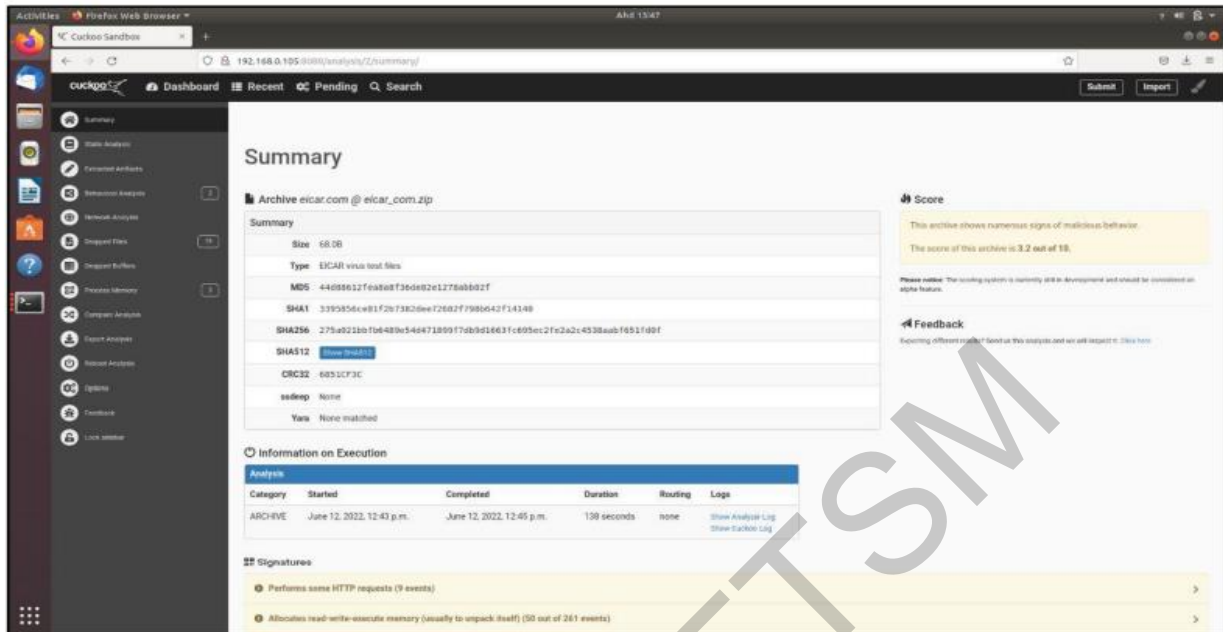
Activities Firefox Web Browser Ahd 13:47

Cuckoo Sandbox

192.168.0.105:8080/analysis/2/summary/

cuckoo Dashboard Recent Pending Search Submit Import

Summary
Static Analysis
Extracted Artifacts
Behavioral Analysis 2
Network Analysis
Dropped Files 19
Dropped Buffers
Process Memory 3
Compare Analysis
Export Analysis
Reboot Analysis
Options
Feedback
Lock sidebar

Summary

Archive eicar.com @ eicar_com.zip

Summary

| | |
|---|---|
| Size | 68.0B |
| Type | EICAR virus test files |
| MD5 | 44d88612fea8a8f36de82e1278abb02f |
| SHA1 | 3395856ce81f2b7382dee72602f798b642f14140 |
| SHA256 | 275a021bbfb6489e54d471899f7db9d1663fc695ec2fe2a2c4538aabf651fd0f |
| SHA512 | Show SHA512 |
| CRC32 | 6851CF3C |
| ssdeep | None |
| Yara | None matched |

Score

This archive shows numerous signs of malicious behavior.

The score of this archive is 3.2 out of 10.

Please notice: The scoring system is currently still in development and should be considered an alpha feature.

Feedback

Expecting different results? Send us this analysis and we will inspect it. Click here

Information on Execution

Analysis

| Category | Started | Completed | Duration | Routing | Logs |
|---|---|---|---|---|---|
| ARCHIVE | June 12, 2022, 12:43 p.m. | June 12, 2022, 12:45 p.m. | 138 seconds | none | Show Analyzer Log Show Cuckoo Log |

Signatures

Performs some HTTP requests (9 events)

Allocates read-write-execute memory (usually to unpack itself) (50 out of 261 events)

TSM